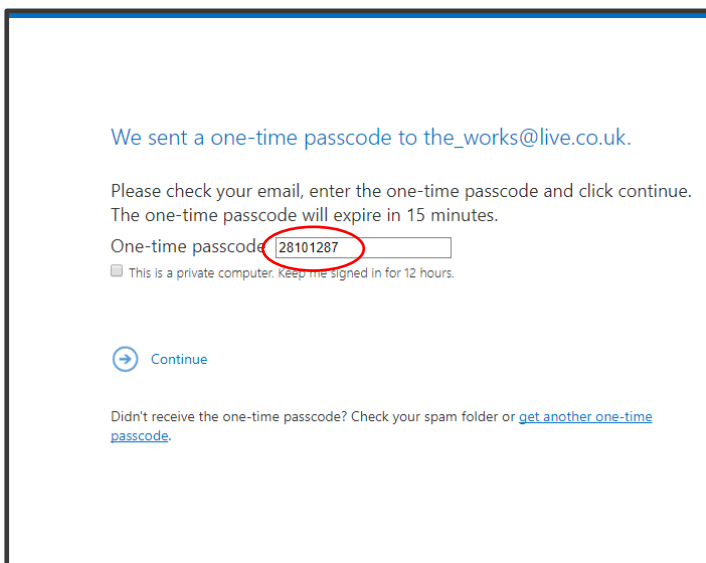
We sent a one-time passcode to the_works@live.co.uk.

Please check your email, enter the one-time passcode and click continue. The one-time passcode will expire in 15 minutes.

One-time passcode 28101287

This is a private computer. Keep me signed in for 12 hours.

Continue

Didn't receive the one-time passcode? Check your spam folder or get another one-time passcode.